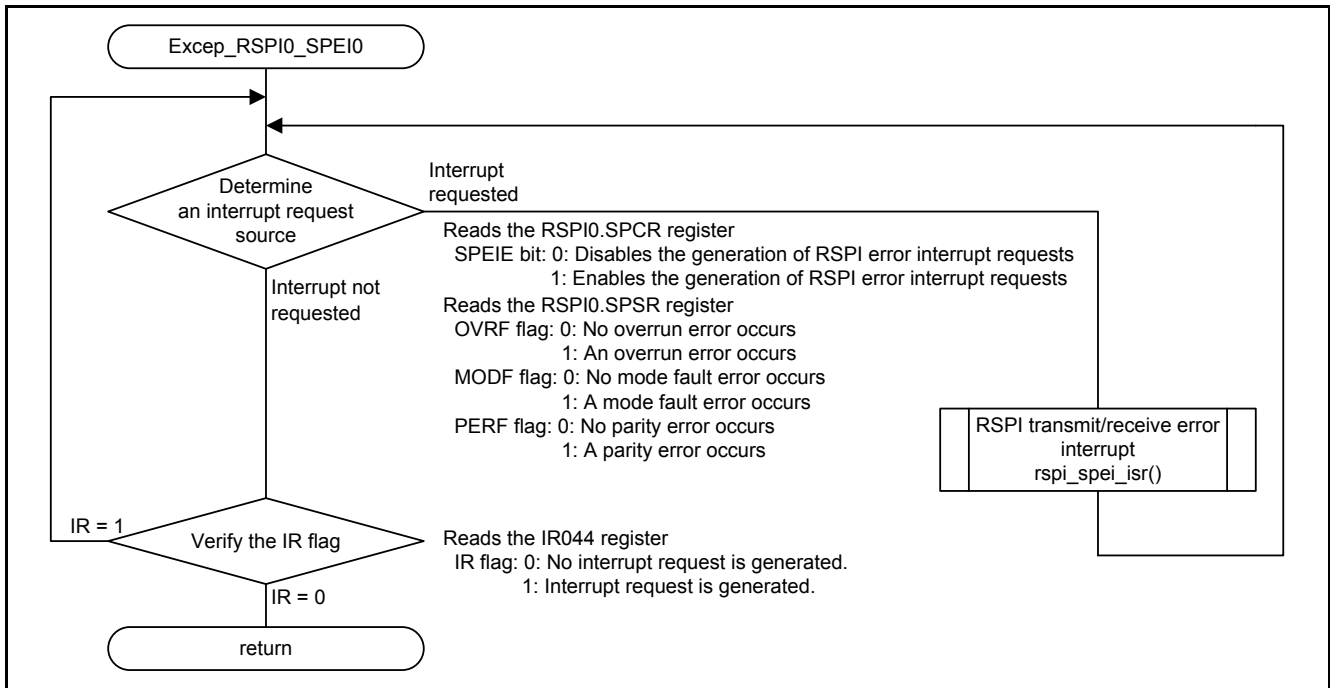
Excep_RSPI0_SPEI0

Determine an interrupt request source

Interrupt requested

Reads the RSPI0.SPCR register
SPEIE bit: 0: Disables the generation of RSPI error interrupt requests
1: Enables the generation of RSPI error interrupt requests

Interrupt not requested

Reads the RSPI0.SPSR register
OVRF flag: 0: No overrun error occurs
1: An overrun error occurs
MODF flag: 0: No mode fault error occurs
1: A mode fault error occurs
PERF flag: 0: No parity error occurs
1: A parity error occurs

RSPI transmit/receive error interrupt
rspi_spei_isr()

IR = 1

Verify the IR flag

Reads the IR044 register
IR flag: 0: No interrupt request is generated.
1: Interrupt request is generated.

IR = 0

return